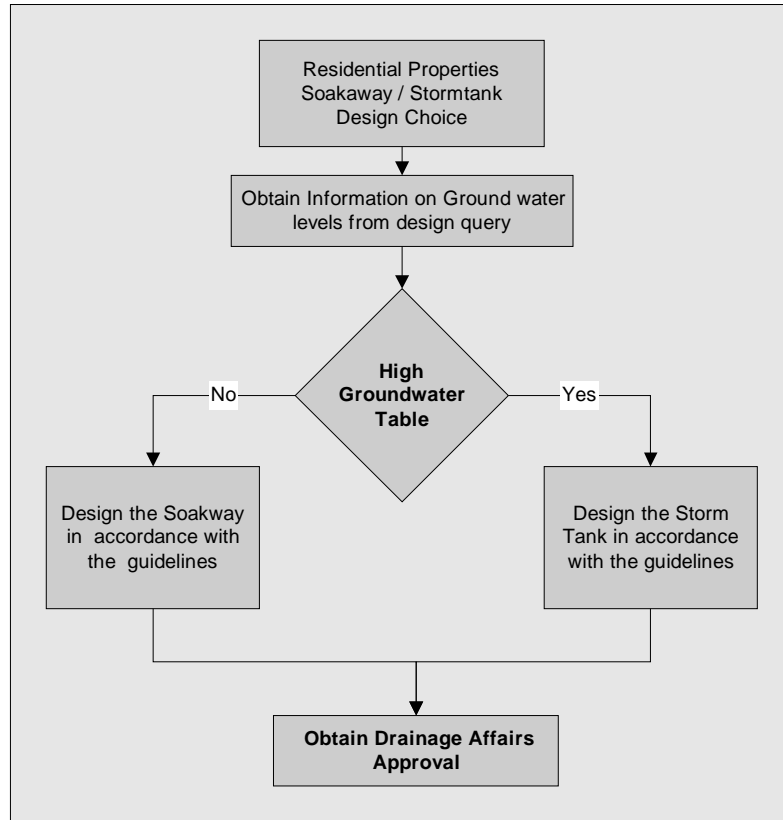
Residential Properties Soakaway / Stormtank Design Choice

Obtain Information on Ground water levels from design query

High Groundwater Table

No

Yes

Design the Soakway in accordance with the guidelines

Design the Storm Tank in accordance with the guidelines

Obtain Drainage Affairs Approval